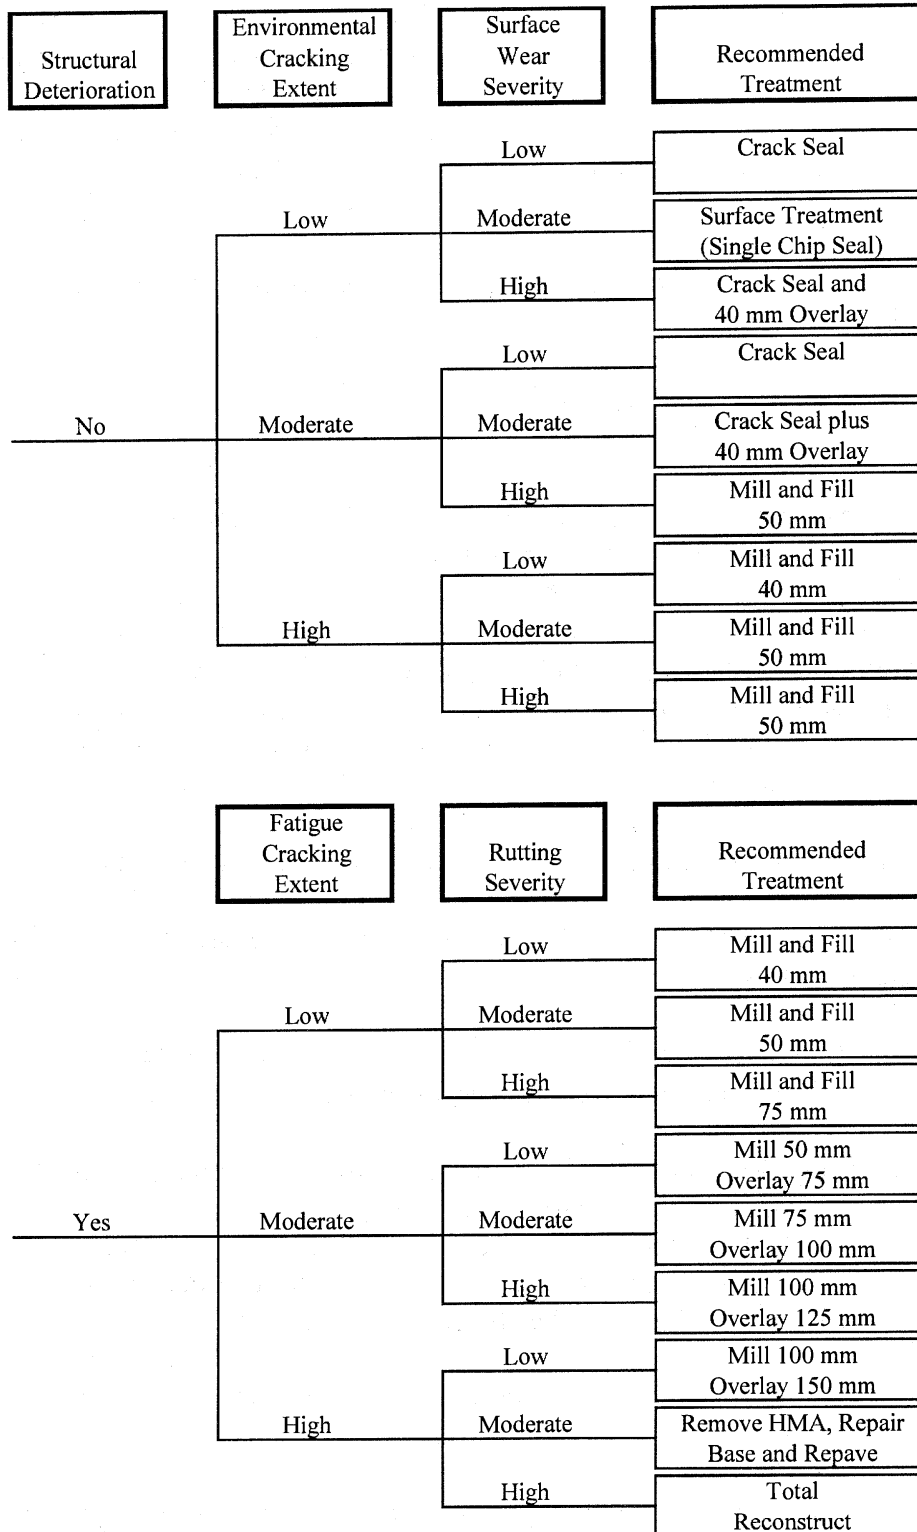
Structural Deterioration

Environmental Cracking Extent

Surface Wear Severity

Recommended Treatment

Low

Crack Seal

Low

Moderate

Surface Treatment (Single Chip Seal)

High

Crack Seal and 40 mm Overlay

Low

Crack Seal

No

Moderate

Moderate

Crack Seal plus 40 mm Overlay

High

Mill and Fill 50 mm

Low

Mill and Fill 40 mm

High

Moderate

Mill and Fill 50 mm

High

Mill and Fill 50 mm

Fatigue Cracking Extent

Rutting Severity

Recommended Treatment

Low

Mill and Fill 40 mm

Low

Moderate

Mill and Fill 50 mm

High

Mill and Fill 75 mm

Low

Mill 50 mm Overlay 75 mm

Yes

Moderate

Moderate

Mill 75 mm Overlay 100 mm

High

Mill 100 mm Overlay 125 mm

Low

Mill 100 mm Overlay 150 mm

High

Moderate

Remove HMA, Repair Base and Repave

High

Total Reconstruct